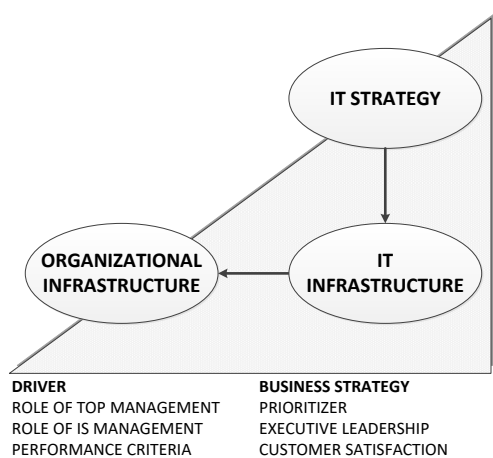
IT STRATEGY

IT INFRASTRUCTURE

ORGANIZATIONAL INFRASTRUCTURE

DRIVER
ROLE OF TOP MANAGEMENT
ROLE OF IS MANAGEMENT
PERFORMANCE CRITERIA

BUSINESS STRATEGY
PRIORITIZER
EXECUTIVE LEADERSHIP
CUSTOMER SATISFACTION